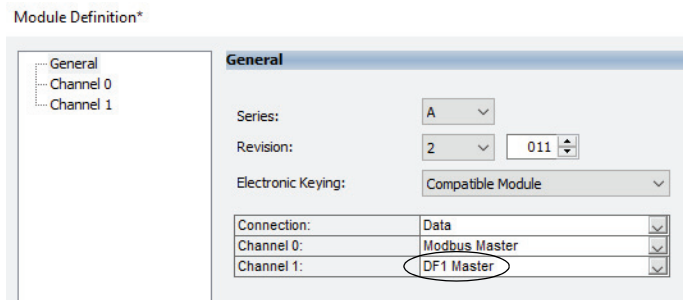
Module Definition*

General
Channel 0
Channel 1

General

Series: A

Revision: 2 011

Electronic Keying: Compatible Module

| Connection: | Data |
|---|---|
| Channel 0: | Modbus Master |
| Channel 1: | DF1 Master |